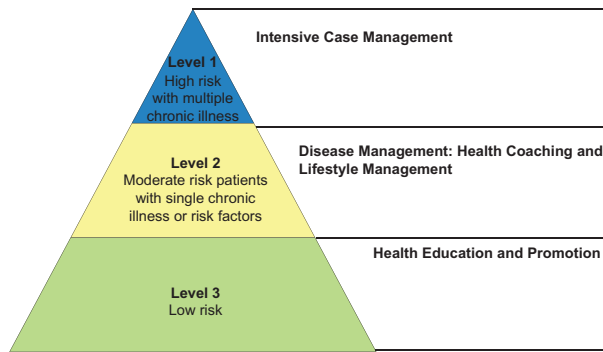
Level 1
High risk with multiple chronic illness

Intensive Case Management

Level 2
Moderate risk patients with single chronic illness or risk factors

Disease Management: Health Coaching and Lifestyle Management

Level 3
Low risk

Health Education and Promotion